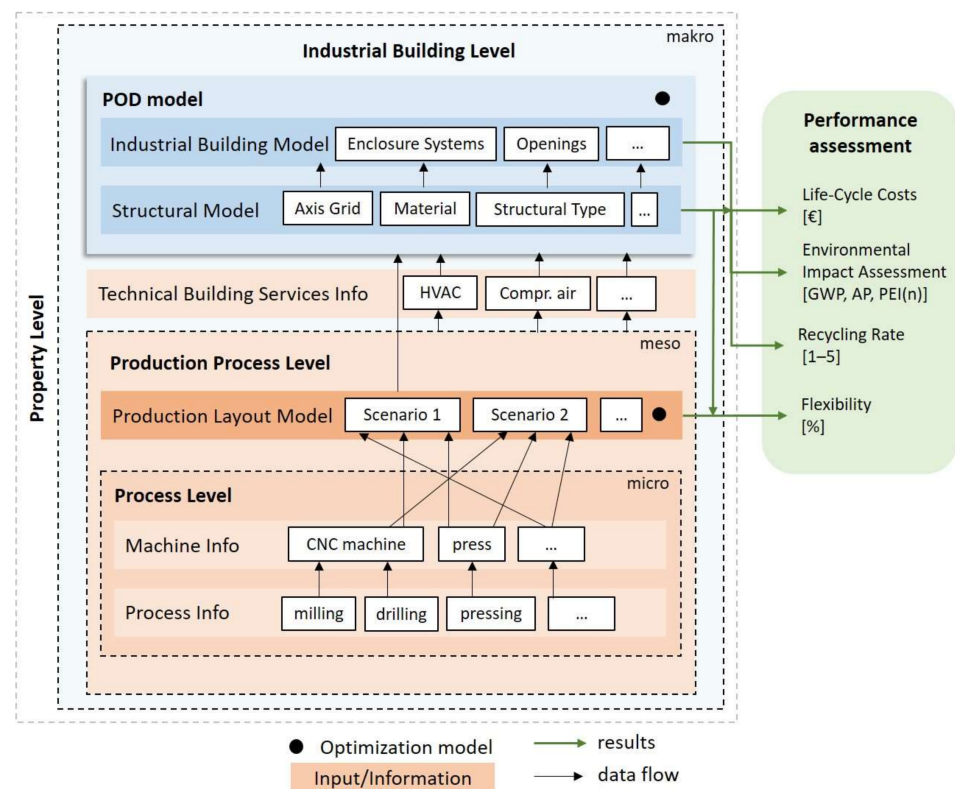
Property Level

makro

Industrial Building Level

POD model

Industrial Building Model

Enclosure Systems

Openings

...

Structural Model

Axis Grid

Material

Structural Type

...

Technical Building Services Info

HVAC

Compr. air

...

meso

Production Process Level

Production Layout Model

Scenario 1

Scenario 2

...

micro

Process Level

Machine Info

CNC machine

press

...

Process Info

milling

drilling

pressing

...

Performance assessment

Life-Cycle Costs [€]

Environmental Impact Assessment [GWP, AP, PEI(n)]

Recycling Rate [1–5]

Flexibility [%]

Optimization model

Input/Information

results

data flow